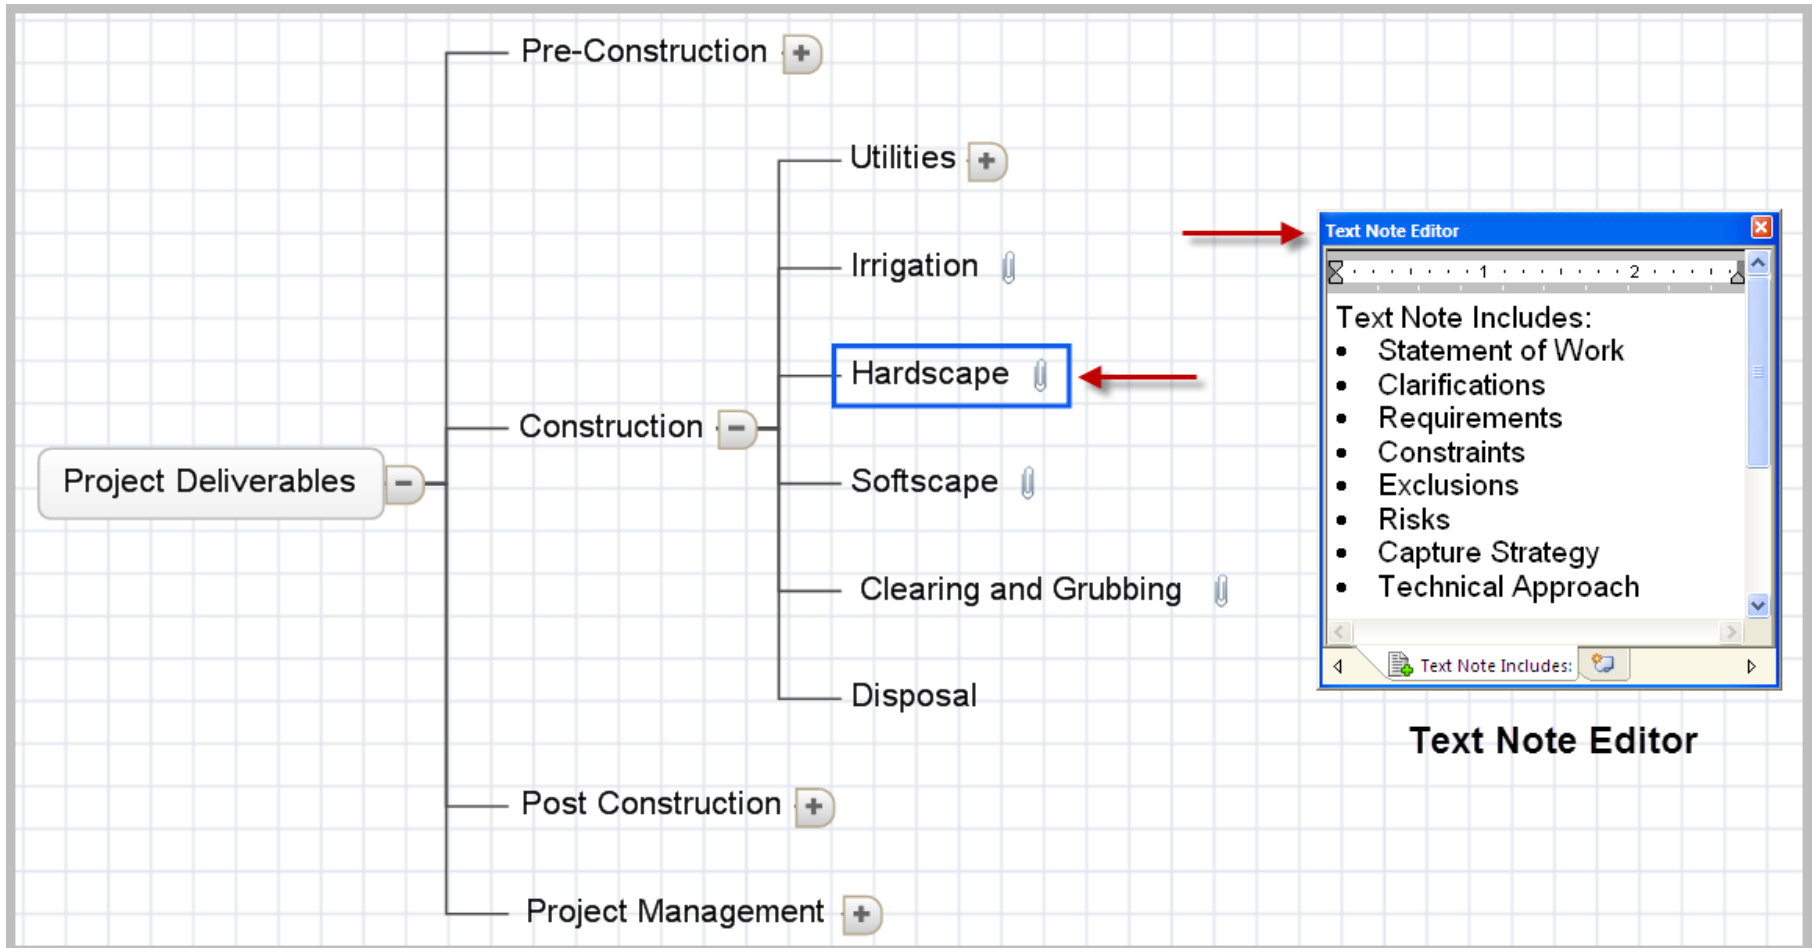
Project Deliverables

Pre-Construction

Construction

Utilities

Irrigation

Hardscape

Softscape

Clearing and Grubbing

Disposal

Post Construction

Project Management

Text Note Editor

1 2

Text Note Includes:
- Statement of Work
- Clarifications
- Requirements
- Constraints
- Exclusions
- Risks
- Capture Strategy
- Technical Approach

Text Note Includes:

Text Note Editor